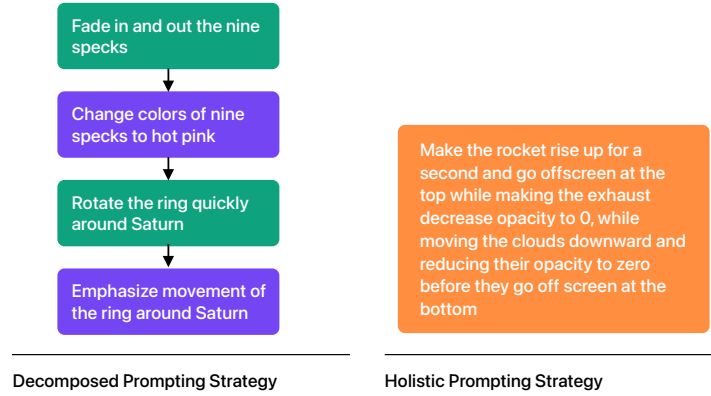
Fade in and out the nine specks

Change colors of nine specks to hot pink

Rotate the ring quickly around Saturn

Emphasize movement of the ring around Saturn

Decomposed Prompting Strategy

Make the rocket rise up for a second and go offscreen at the top while making the exhaust decrease opacity to 0, while moving the clouds downward and reducing their opacity to zero before they go off screen at the bottom

Holistic Prompting Strategy